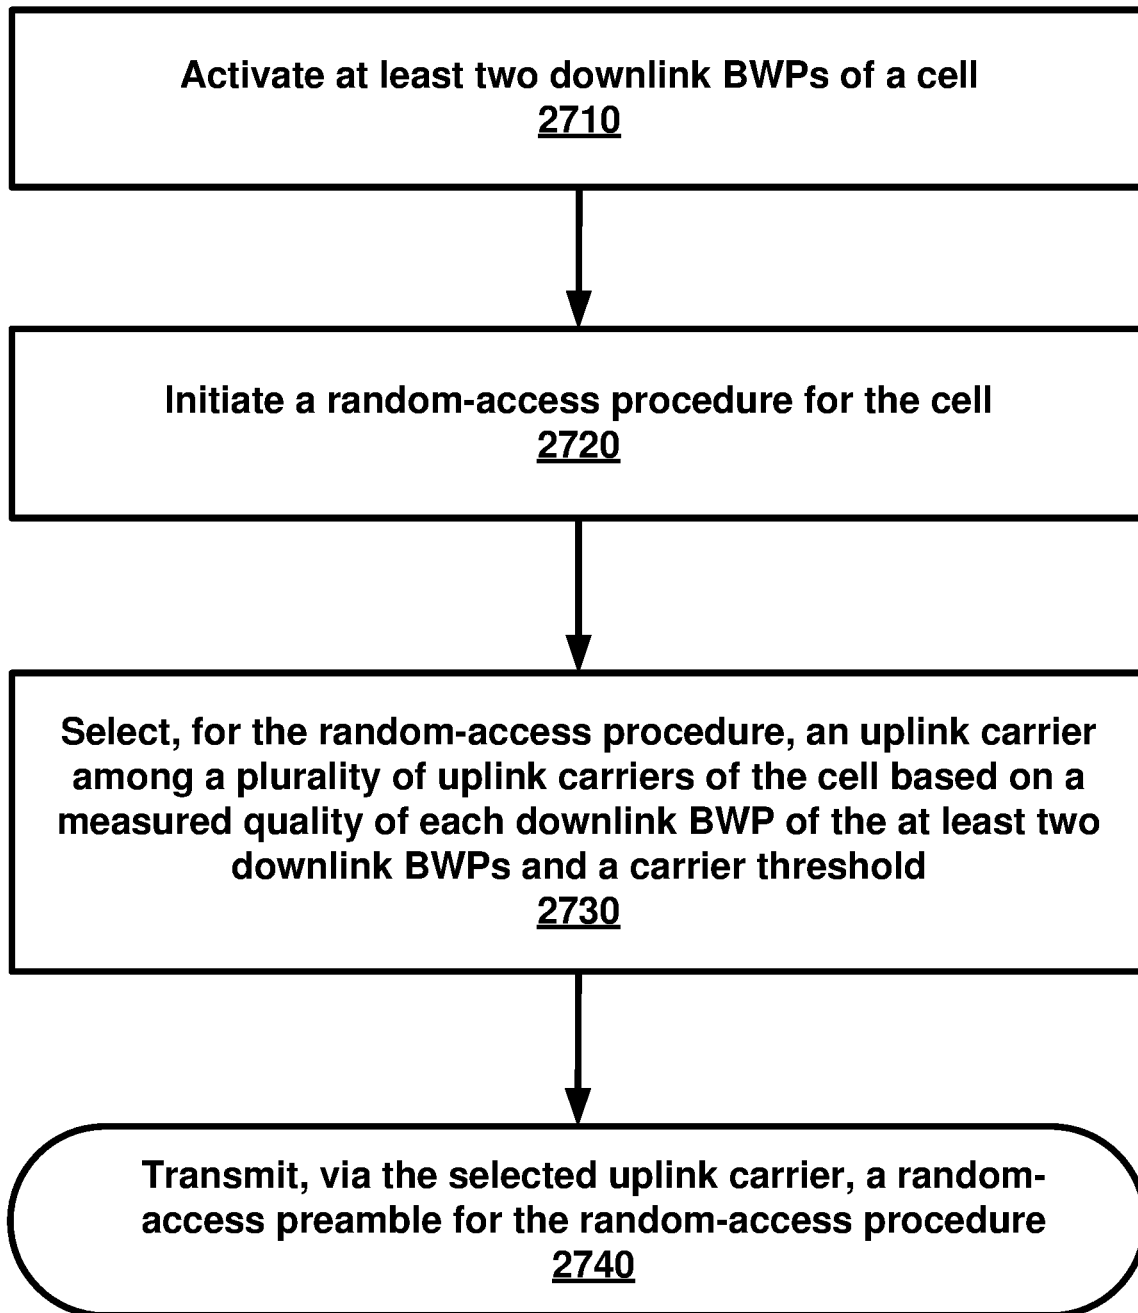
Activate at least two downlink BWPs of a cell
2710

Initiate a random-access procedure for the cell
2720

Select, for the random-access procedure, an uplink carrier among a plurality of uplink carriers of the cell based on a measured quality of each downlink BWP of the at least two downlink BWPs and a carrier threshold
2730

Transmit, via the selected uplink carrier, a random-access preamble for the random-access procedure
2740